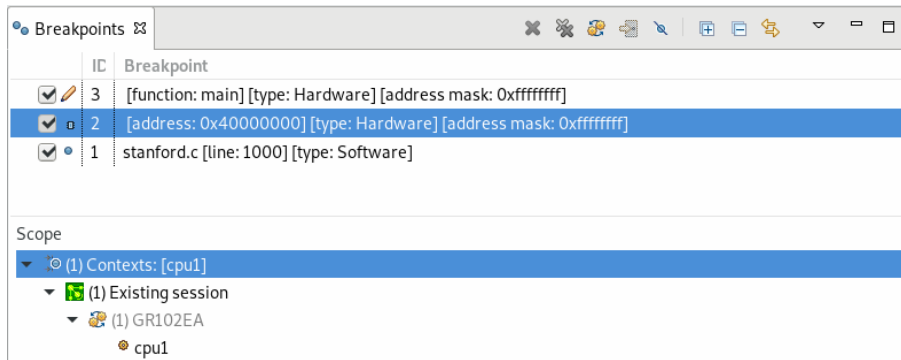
Breakpoints ☒

| ID | Breakpoint |
|---|---|
| 3 | [function: main] [type: Hardware] [address mask: 0xffffffff] |
| 2 | [address: 0x40000000] [type: Hardware] [address mask: 0xffffffff] |
| 1 | stanford.c [line: 1000] [type: Software] |

Scope

(1) Contexts: [cpu1]

(1) Existing session

(1) GR102EA

cpu1